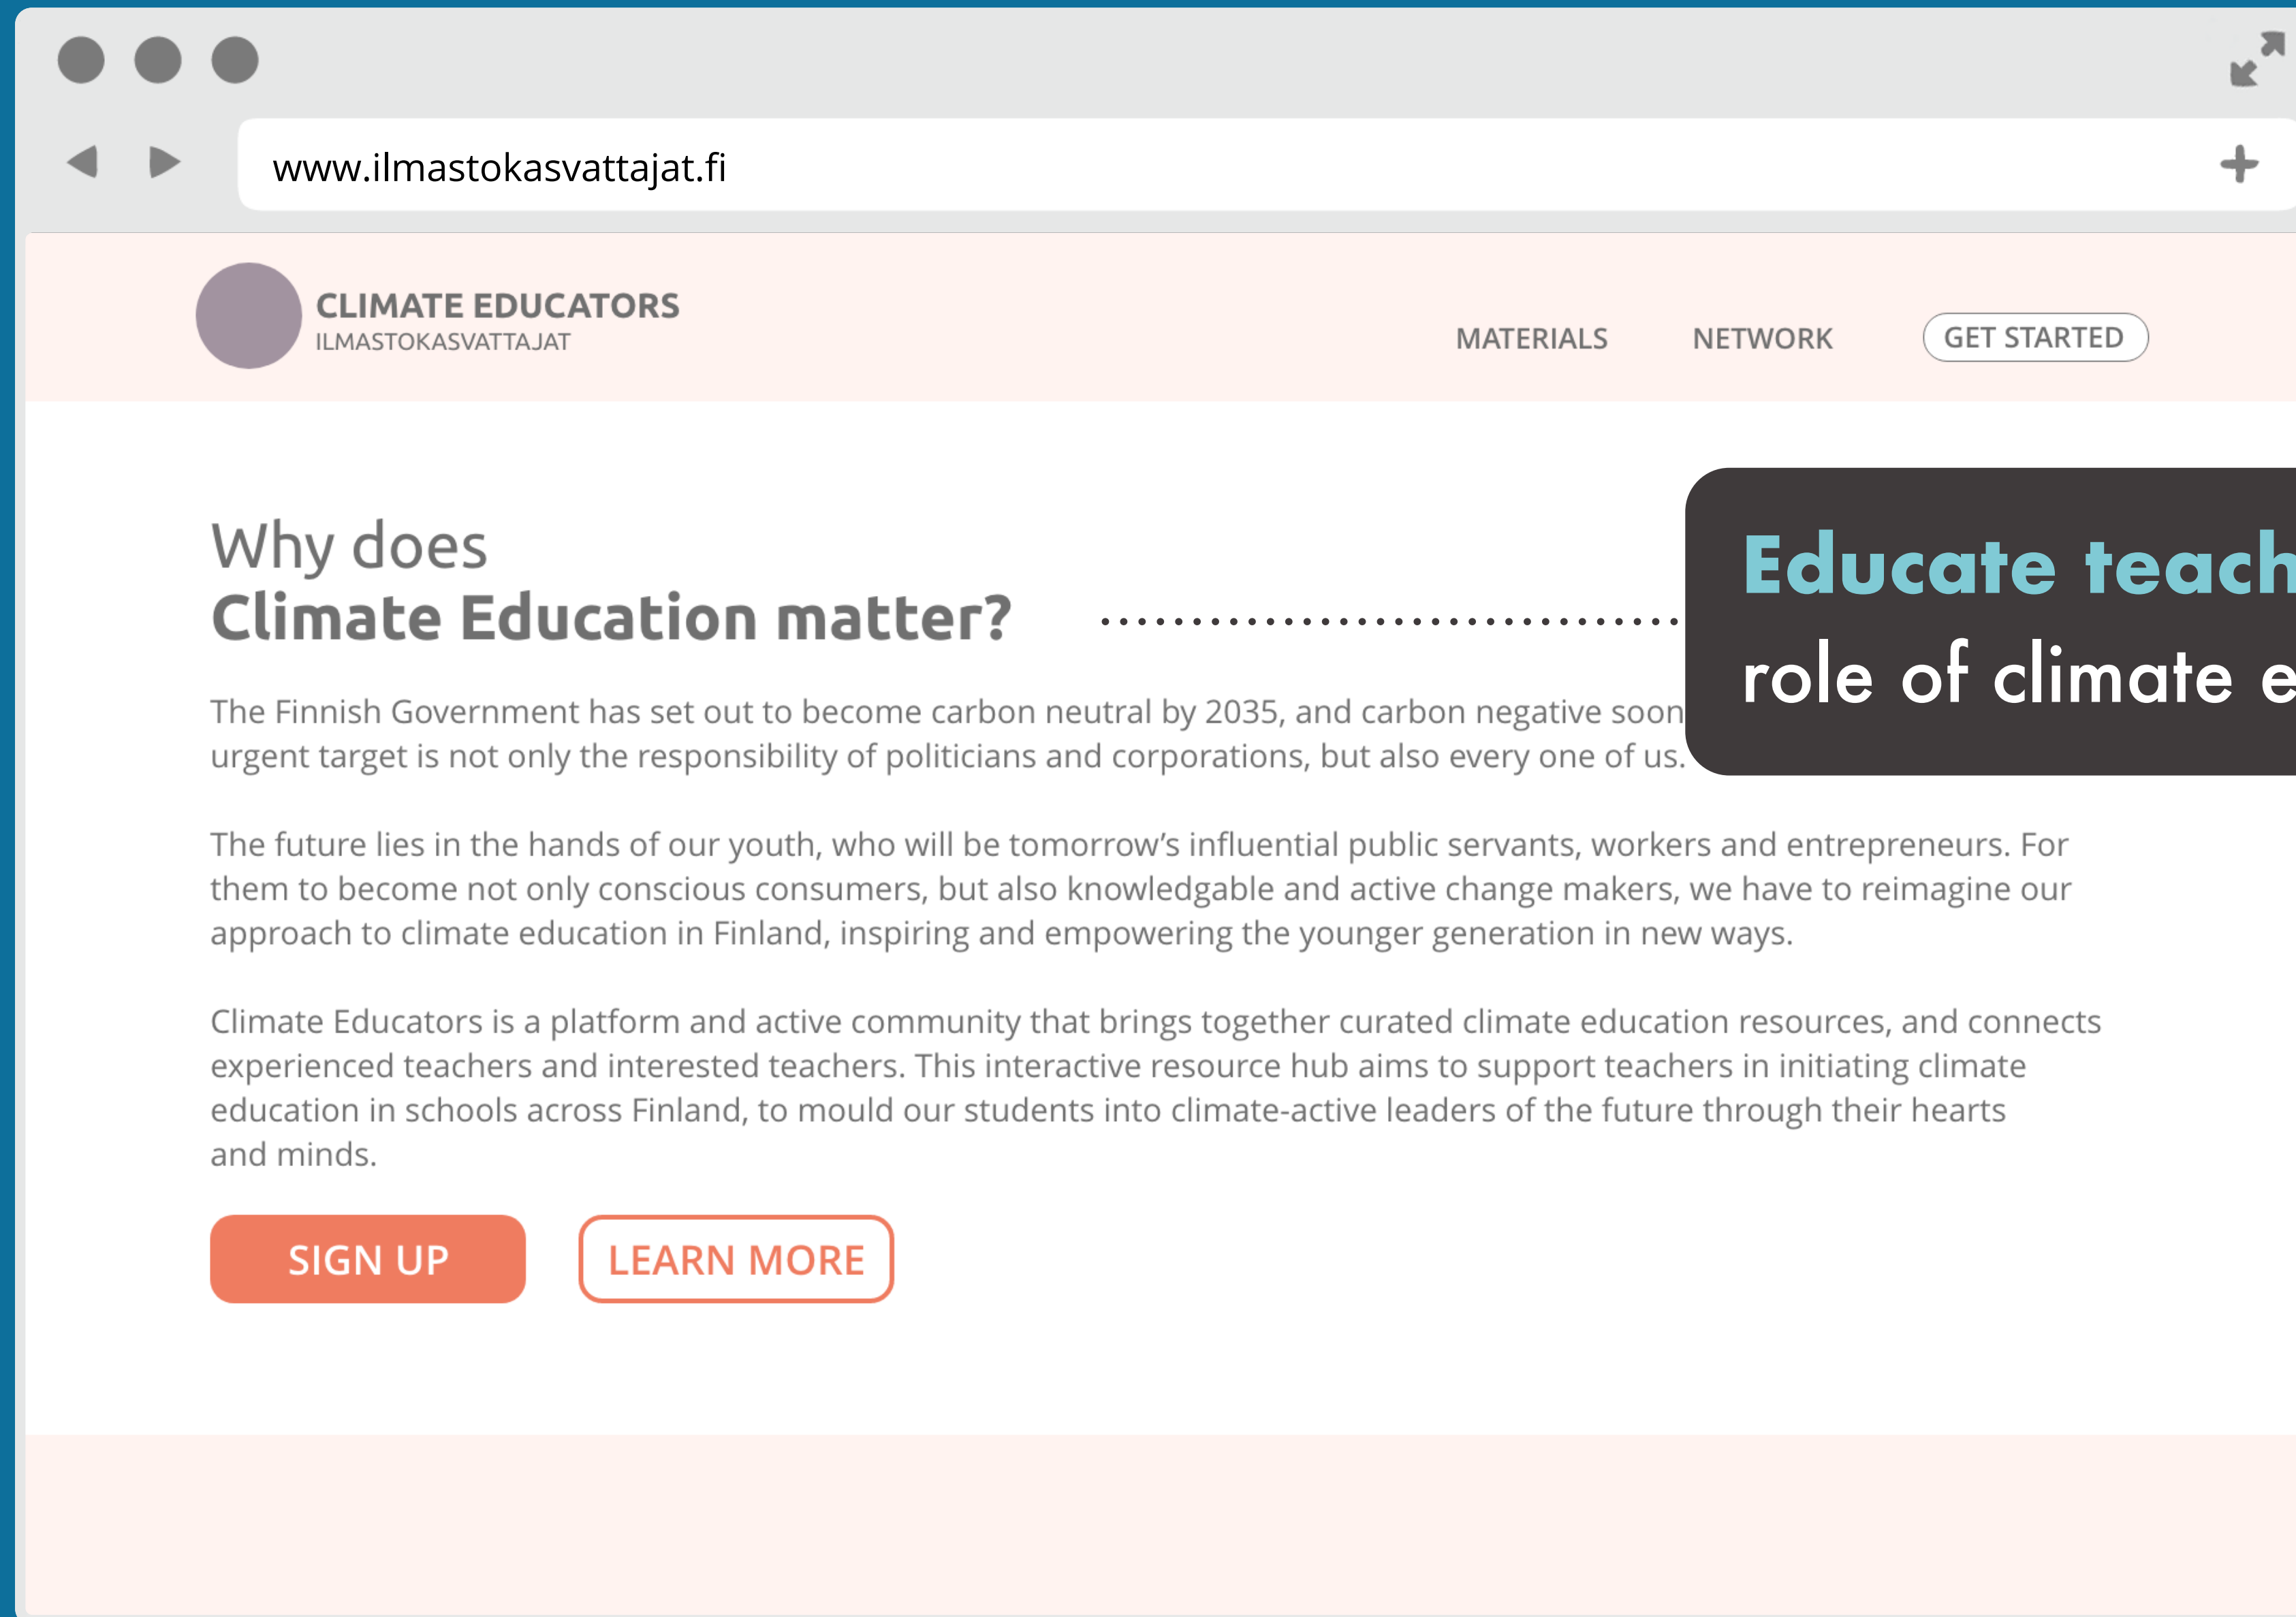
www.ilmastokasvattajat.fi

CLIMATE EDUCATORS
ILMASTOKASVATTAJAT

MATERIALS NETWORK GET STARTED

Why does
Climate Education matter?

Educate teach
role of climate e

The Finnish Government has set out to become carbon neutral by 2035, and carbon negative soon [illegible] urgent target is not only the responsibility of politicians and corporations, but also every one of us.

The future lies in the hands of our youth, who will be tomorrow's influential public servants, workers and entrepreneurs. For them to become not only conscious consumers, but also knowledgable and active change makers, we have to reimagine our approach to climate education in Finland, inspiring and empowering the younger generation in new ways.

Climate Educators is a platform and active community that brings together curated climate education resources, and connects experienced teachers and interested teachers. This interactive resource hub aims to support teachers in initiating climate education in schools across Finland, to mould our students into climate-active leaders of the future through their hearts and minds.

SIGN UP LEARN MORE